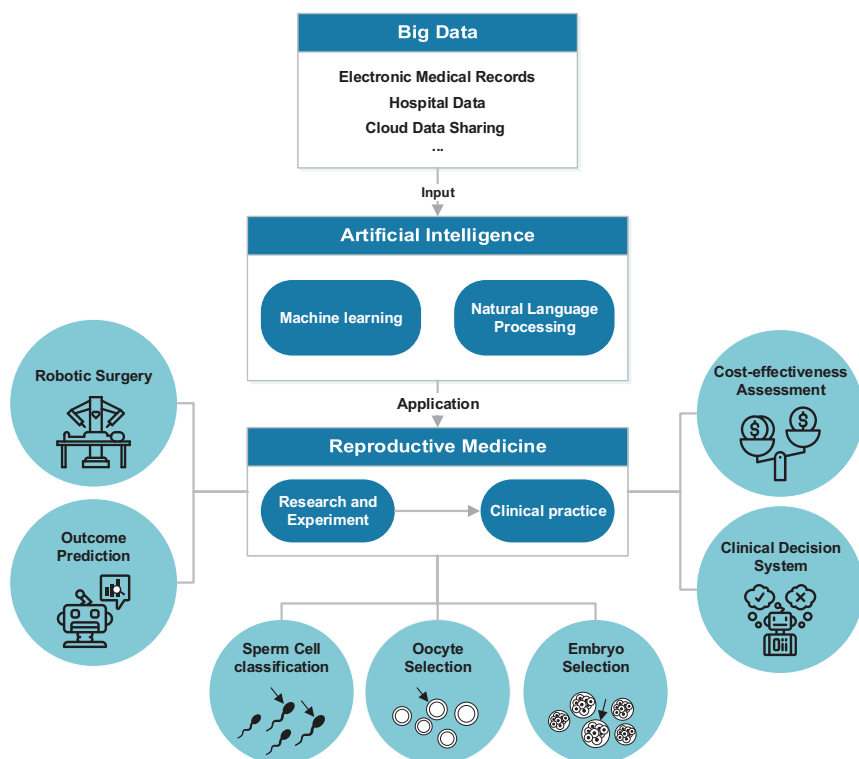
Big Data

Electronic Medical Records
Hospital Data
Cloud Data Sharing
...

Input

Artificial Intelligence

Machine learning

Natural Language Processing

Application

Reproductive Medicine

Research and Experiment

Clinical practice

Robotic Surgery

Outcome Prediction

Cost-effectiveness Assessment

Clinical Decision System

Sperm Cell classification

Oocyte Selection

Embryo Selection